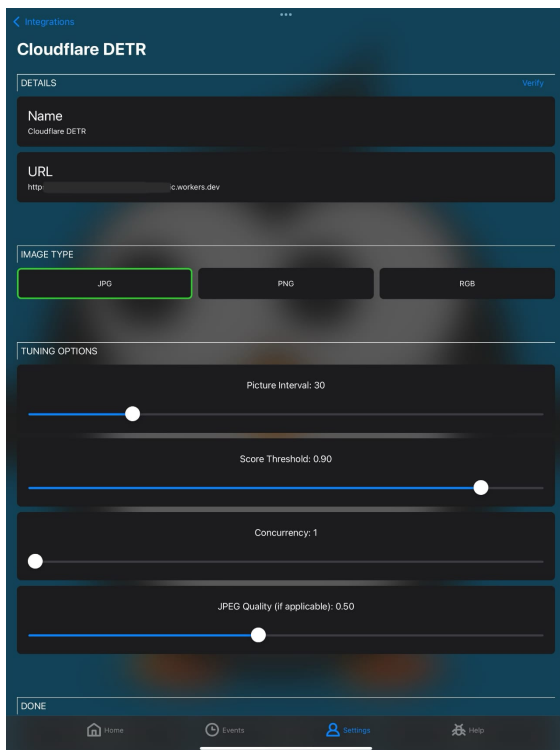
< Integrations

Cloudflare DETR

DETAILS

Verify

Name
Cloudflare DETR

URL
http: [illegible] c.workers.dev

IMAGE TYPE

JPG

PNG

RGB

TUNING OPTIONS

Picture Interval: 30

Score Threshold: 0.90

Concurrency: 1

JPEG Quality (if applicable): 0.50

DONE

Home

Events

Settings

Help